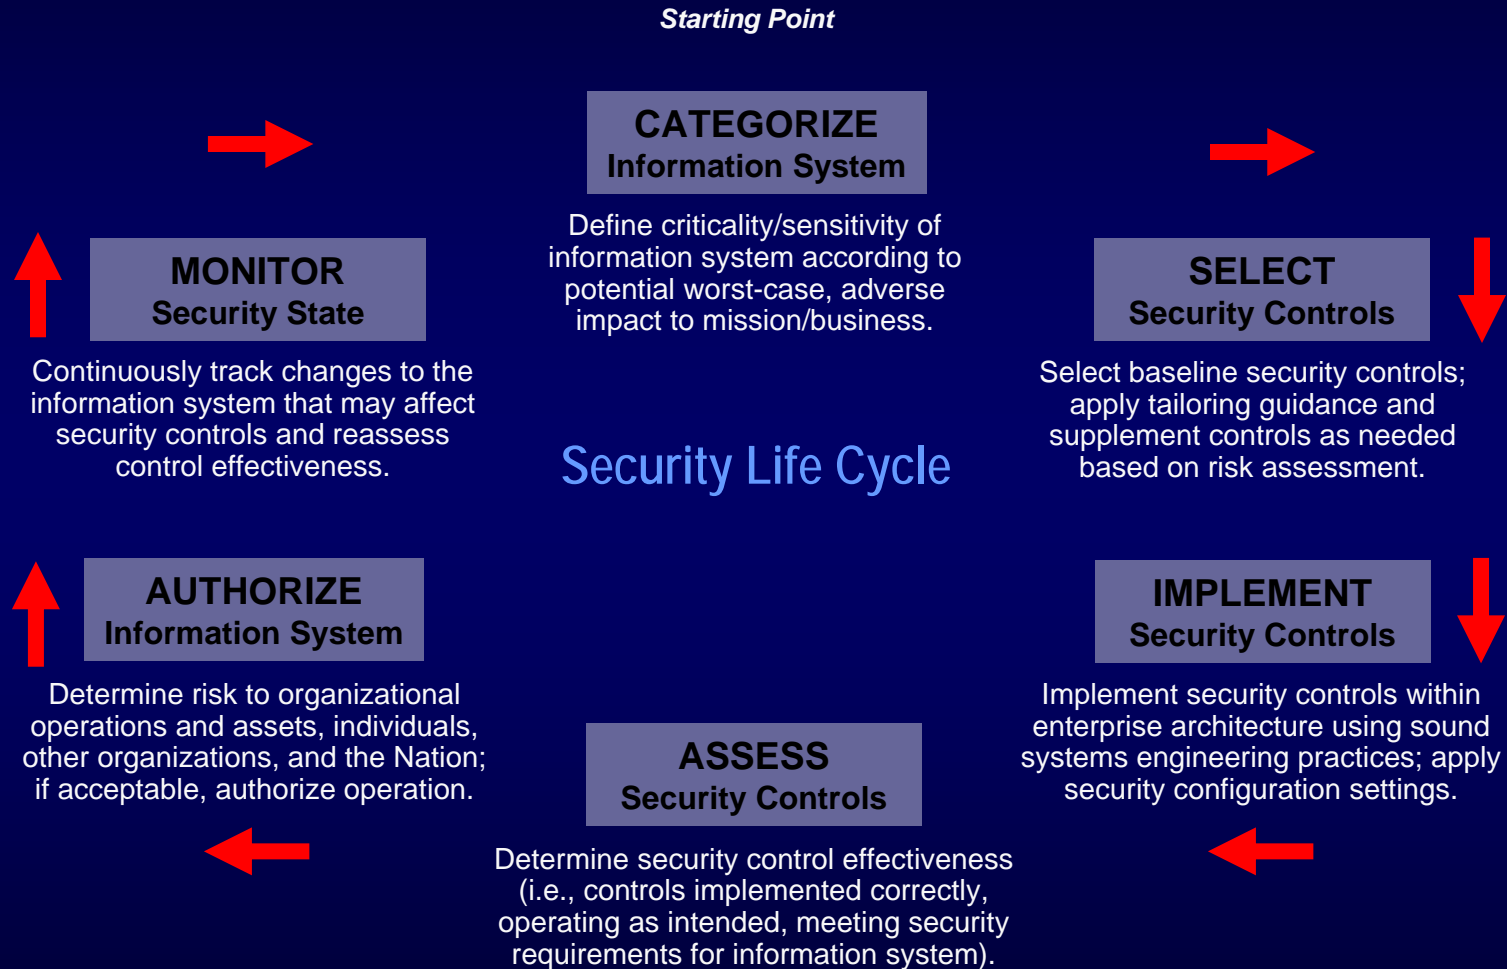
Starting Point

CATEGORIZE
Information System

Define criticality/sensitivity of information system according to potential worst-case, adverse impact to mission/business.

MONITOR
Security State

Continuously track changes to the information system that may affect security controls and reassess control effectiveness.

Security Life Cycle

SELECT
Security Controls

Select baseline security controls; apply tailoring guidance and supplement controls as needed based on risk assessment.

AUTHORIZE
Information System

Determine risk to organizational operations and assets, individuals, other organizations, and the Nation; if acceptable, authorize operation.

IMPLEMENT
Security Controls

Implement security controls within enterprise architecture using sound systems engineering practices; apply security configuration settings.

ASSESS
Security Controls

Determine security control effectiveness (i.e., controls implemented correctly, operating as intended, meeting security requirements for information system).